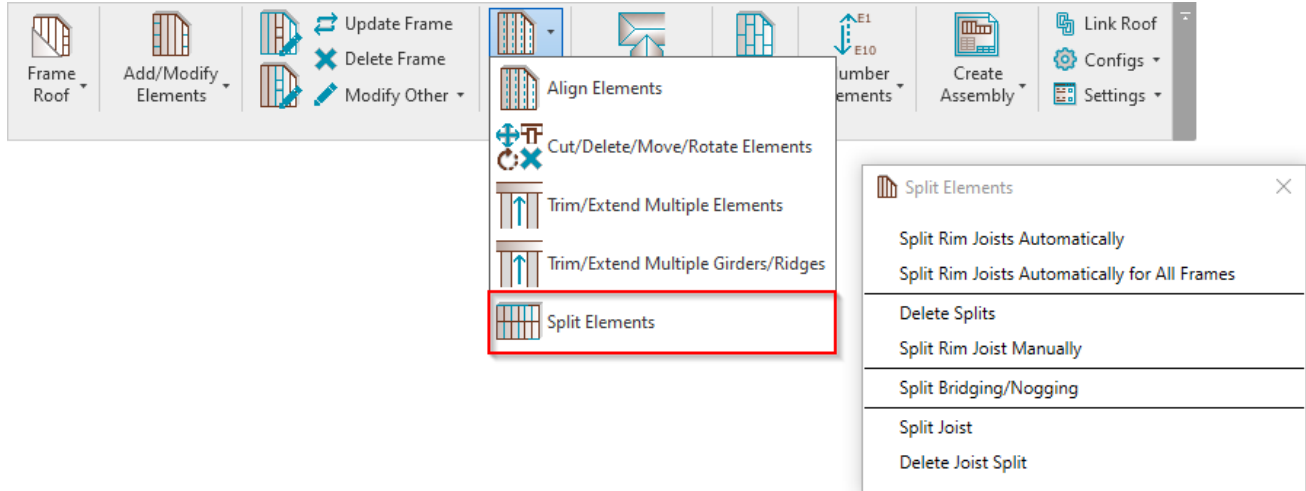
Frame Roof

Add/Modify Elements

Update Frame
Delete Frame
Modify Other

Align Elements
Cut/Delete/Move/Rotate Elements
Trim/Extend Multiple Elements
Trim/Extend Multiple Girders/Ridges
Split Elements

E1
E10
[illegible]umber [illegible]ements

Create Assembly

Link Roof
Configs
Settings

Split Elements

Split Rim Joists Automatically
Split Rim Joists Automatically for All Frames

Delete Splits
Split Rim Joist Manually

Split Bridging/Nogging

Split Joist
Delete Joist Split